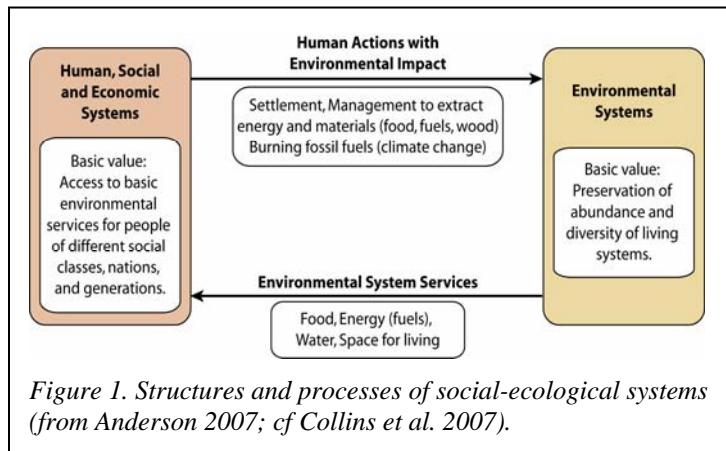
Human, Social and Economic Systems

Basic value: Access to basic environmental services for people of different social classes, nations, and generations.

Human Actions with Environmental Impact

Settlement, Management to extract energy and materials (food, fuels, wood) Burning fossil fuels (climate change)

Environmental Systems

Basic value: Preservation of abundance and diversity of living systems.

Environmental System Services

Food, Energy (fuels), Water, Space for living

*Figure 1. Structures and processes of social-ecological systems (from Anderson 2007; cf Collins et al. 2007).*